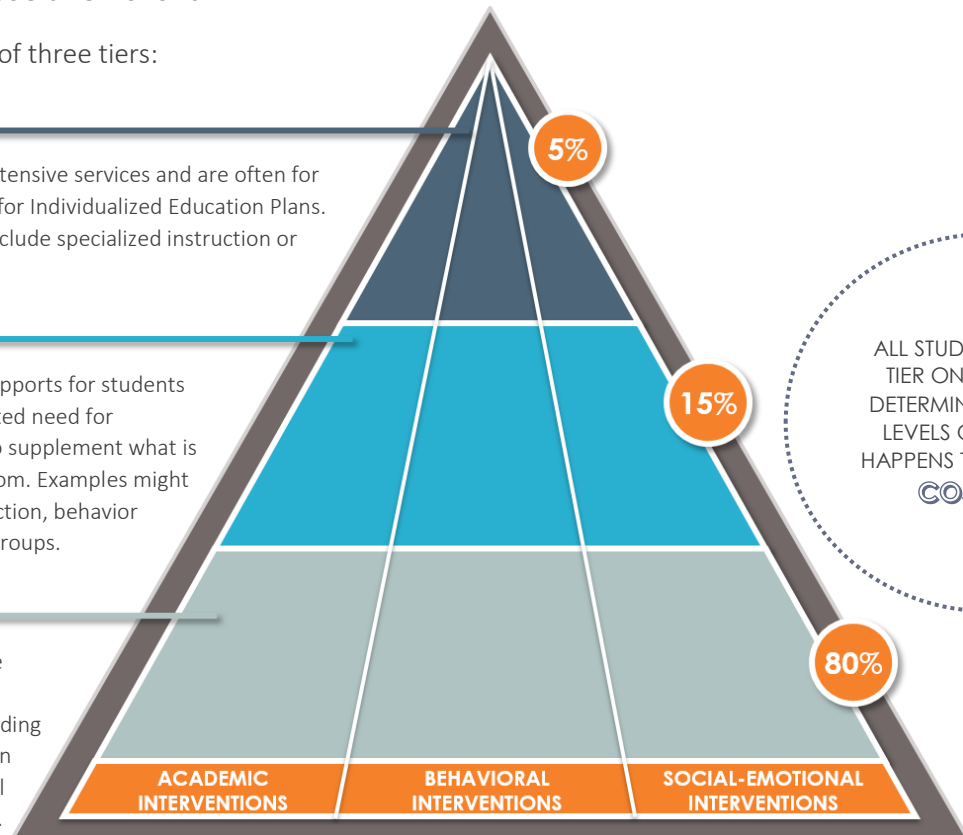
of three tiers:

tensive services and are often for for Individualized Education Plans. clude specialized instruction or

pports for students ted need for supplement what is om. Examples might ction, behavior roups.

e

ding n l

5%

15%

80%

ACADEMIC INTERVENTIONS

BEHAVIORAL INTERVENTIONS

SOCIAL-EMOTIONAL INTERVENTIONS

ALL STUD TIER ON DETERMIN LEVELS O HAPPENS T CO